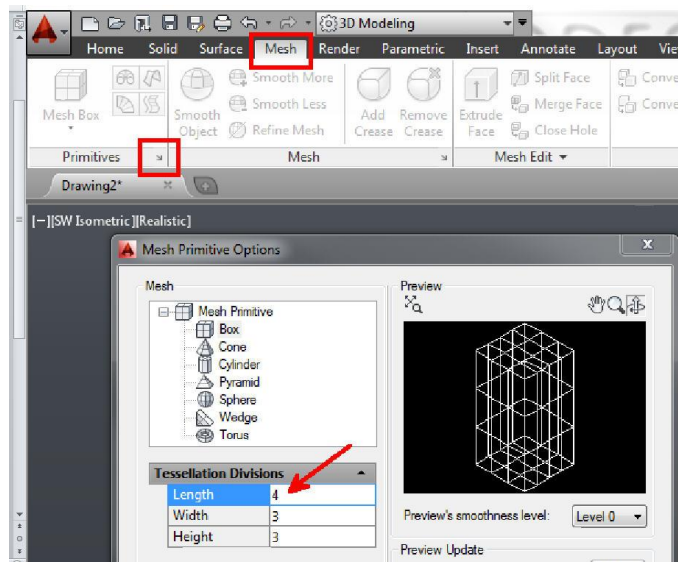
3D Modeling

Home Solid Surface Mesh Render Parametric Insert Annotate Layout Vie

Mesh Box

Smooth Object

Smooth More

Smooth Less

Refine Mesh

Add Crease

Remove Crease

Extrude Face

Split Face

Merge Face

Close Hole

Conve

Conve

Primitives

Mesh

Mesh Edit

Drawing2*

[−][SW Isometric][Realistic]

Mesh Primitive Options

Mesh

Mesh Primitive

Box

Cone

Cylinder

Pyramid

Sphere

Wedge

Torus

Tessellation Divisions

| Length | 4 |
|---|---|
| Width | 3 |
| Height | 3 |

Preview

Preview's smoothness level:

Level 0

Preview Update